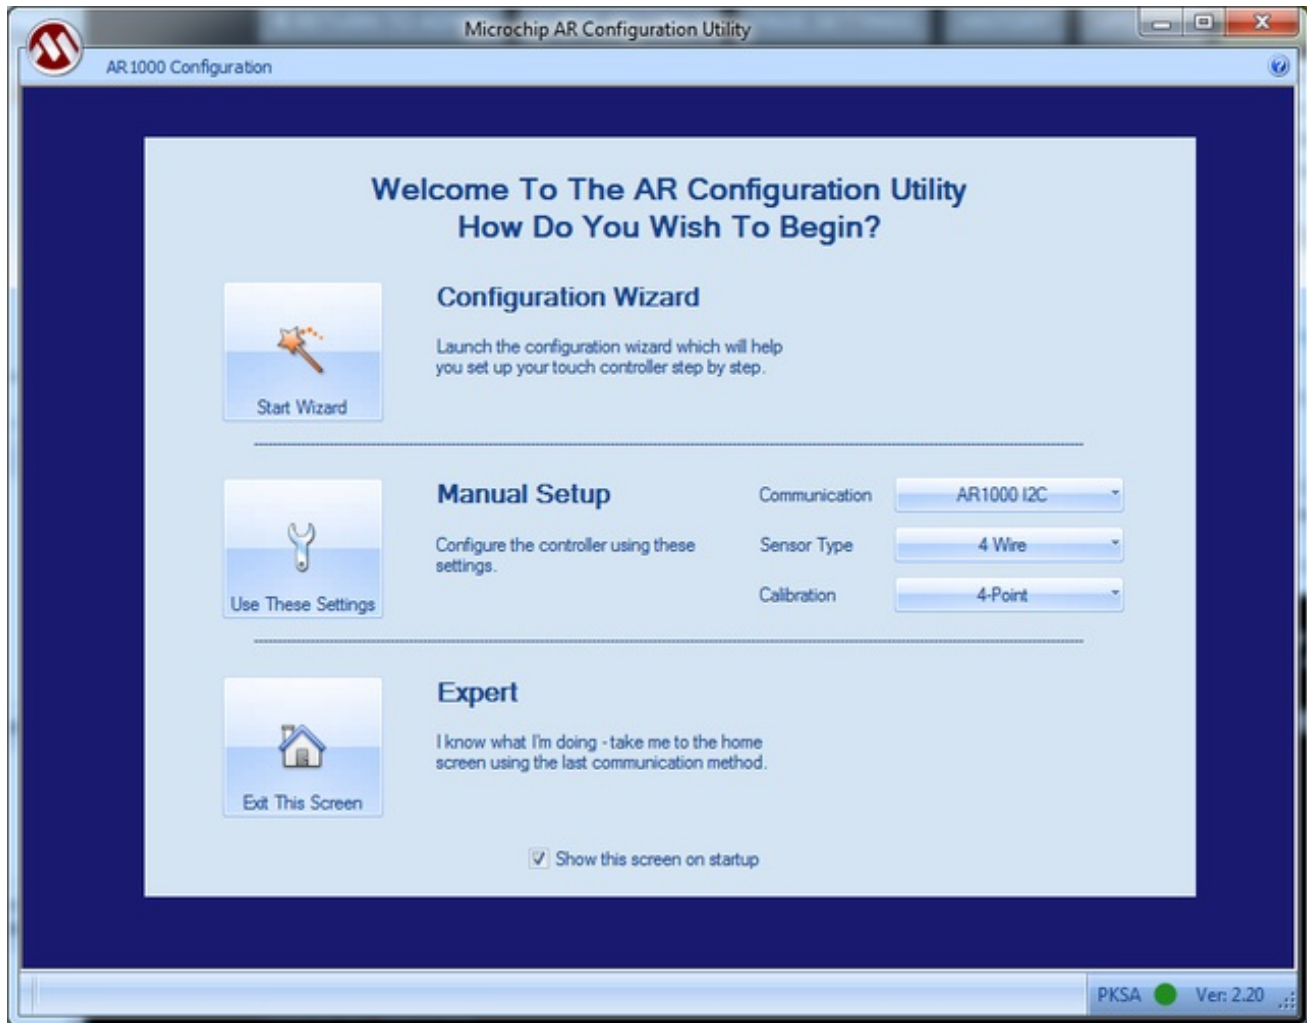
Microchip AR Configuration Utility

AR1000 Configuration

Welcome To The AR Configuration Utility
How Do You Wish To Begin?

Start Wizard

Configuration Wizard

Launch the configuration wizard which will help you set up your touch controller step by step.

Use These Settings

Manual Setup

Configure the controller using these settings.

Communication AR1000 I2C

Sensor Type 4 Wire

Calibration 4-Point

Exit This Screen

Expert

I know what I'm doing - take me to the home screen using the last communication method.

Show this screen on startup

PKSA Ver: 2.20